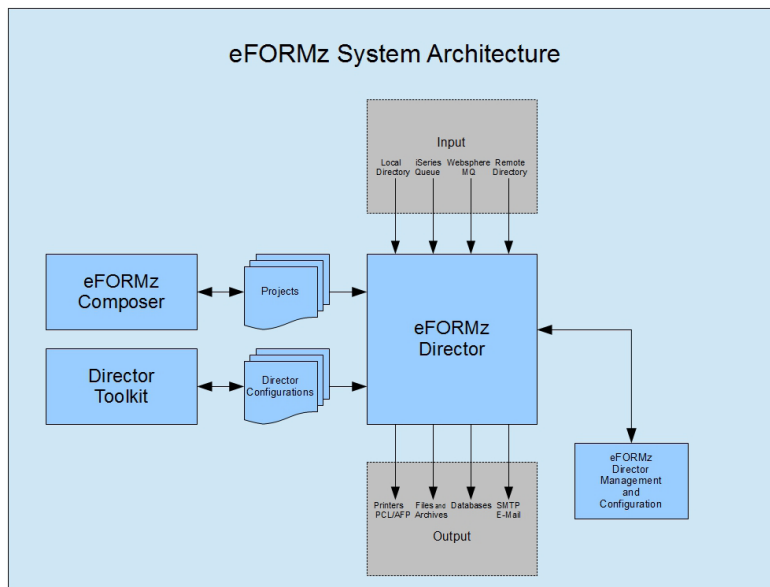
eFORMz System Architecture

Input

Local Directory

iSeries Queue

Websphere MQ

Remote Directory

eFORMz Composer

Projects

Director Toolkit

Director Configurations

eFORMz Director

eFORMz Director Management and Configuration

Printers PCL/AFP

Files and Archives

Databases

SMTP E-Mail

Output